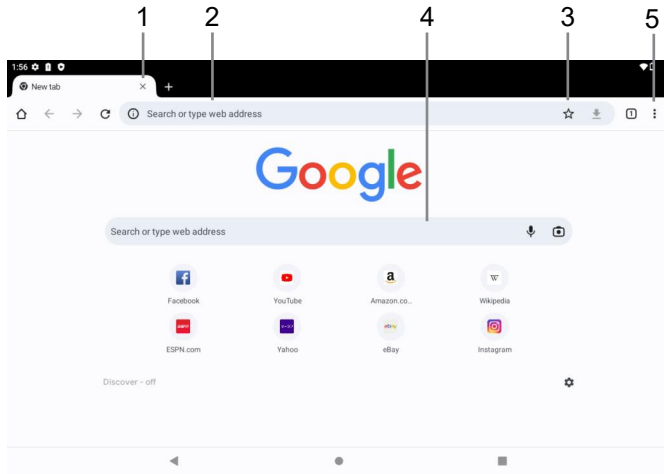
1 2 4 3 5

1:56

New tab

Search or type web address

1

Google

Search or type web address

Facebook

YouTube

a

Amazon.co...

W

Wikipedia

ESPN

ESPN.com

Yahoo

ebay

eBay

Instagram

Discover - off